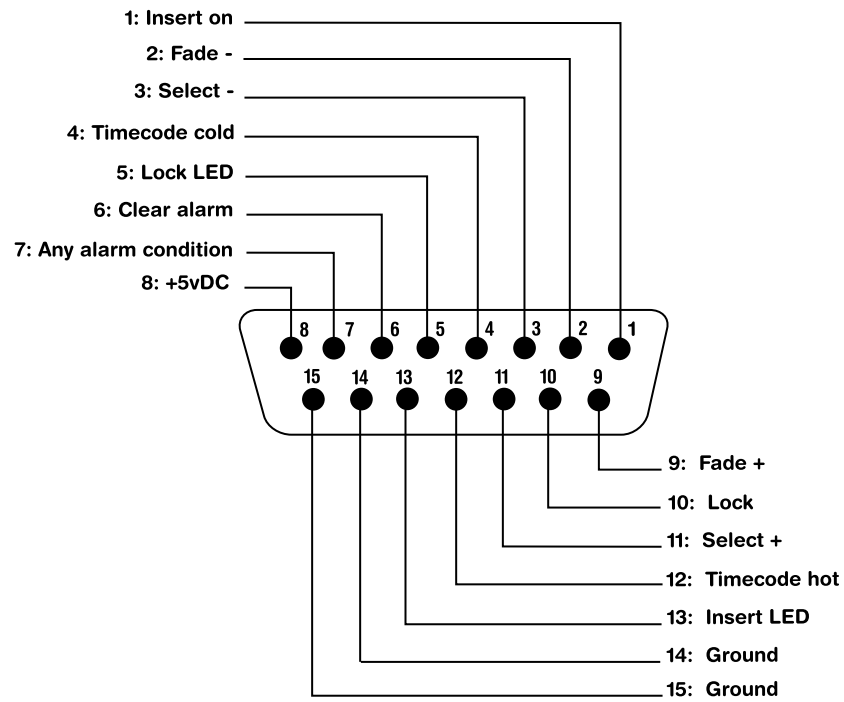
1: Insert on
2: Fade -
3: Select -
4: Timecode cold
5: Lock LED
6: Clear alarm
7: Any alarm condition
8: +5vDC

8 7 6 5 4 3 2 1
15 14 13 12 11 10 9

9: Fade +
10: Lock
11: Select +
12: Timecode hot
13: Insert LED
14: Ground
15: Ground